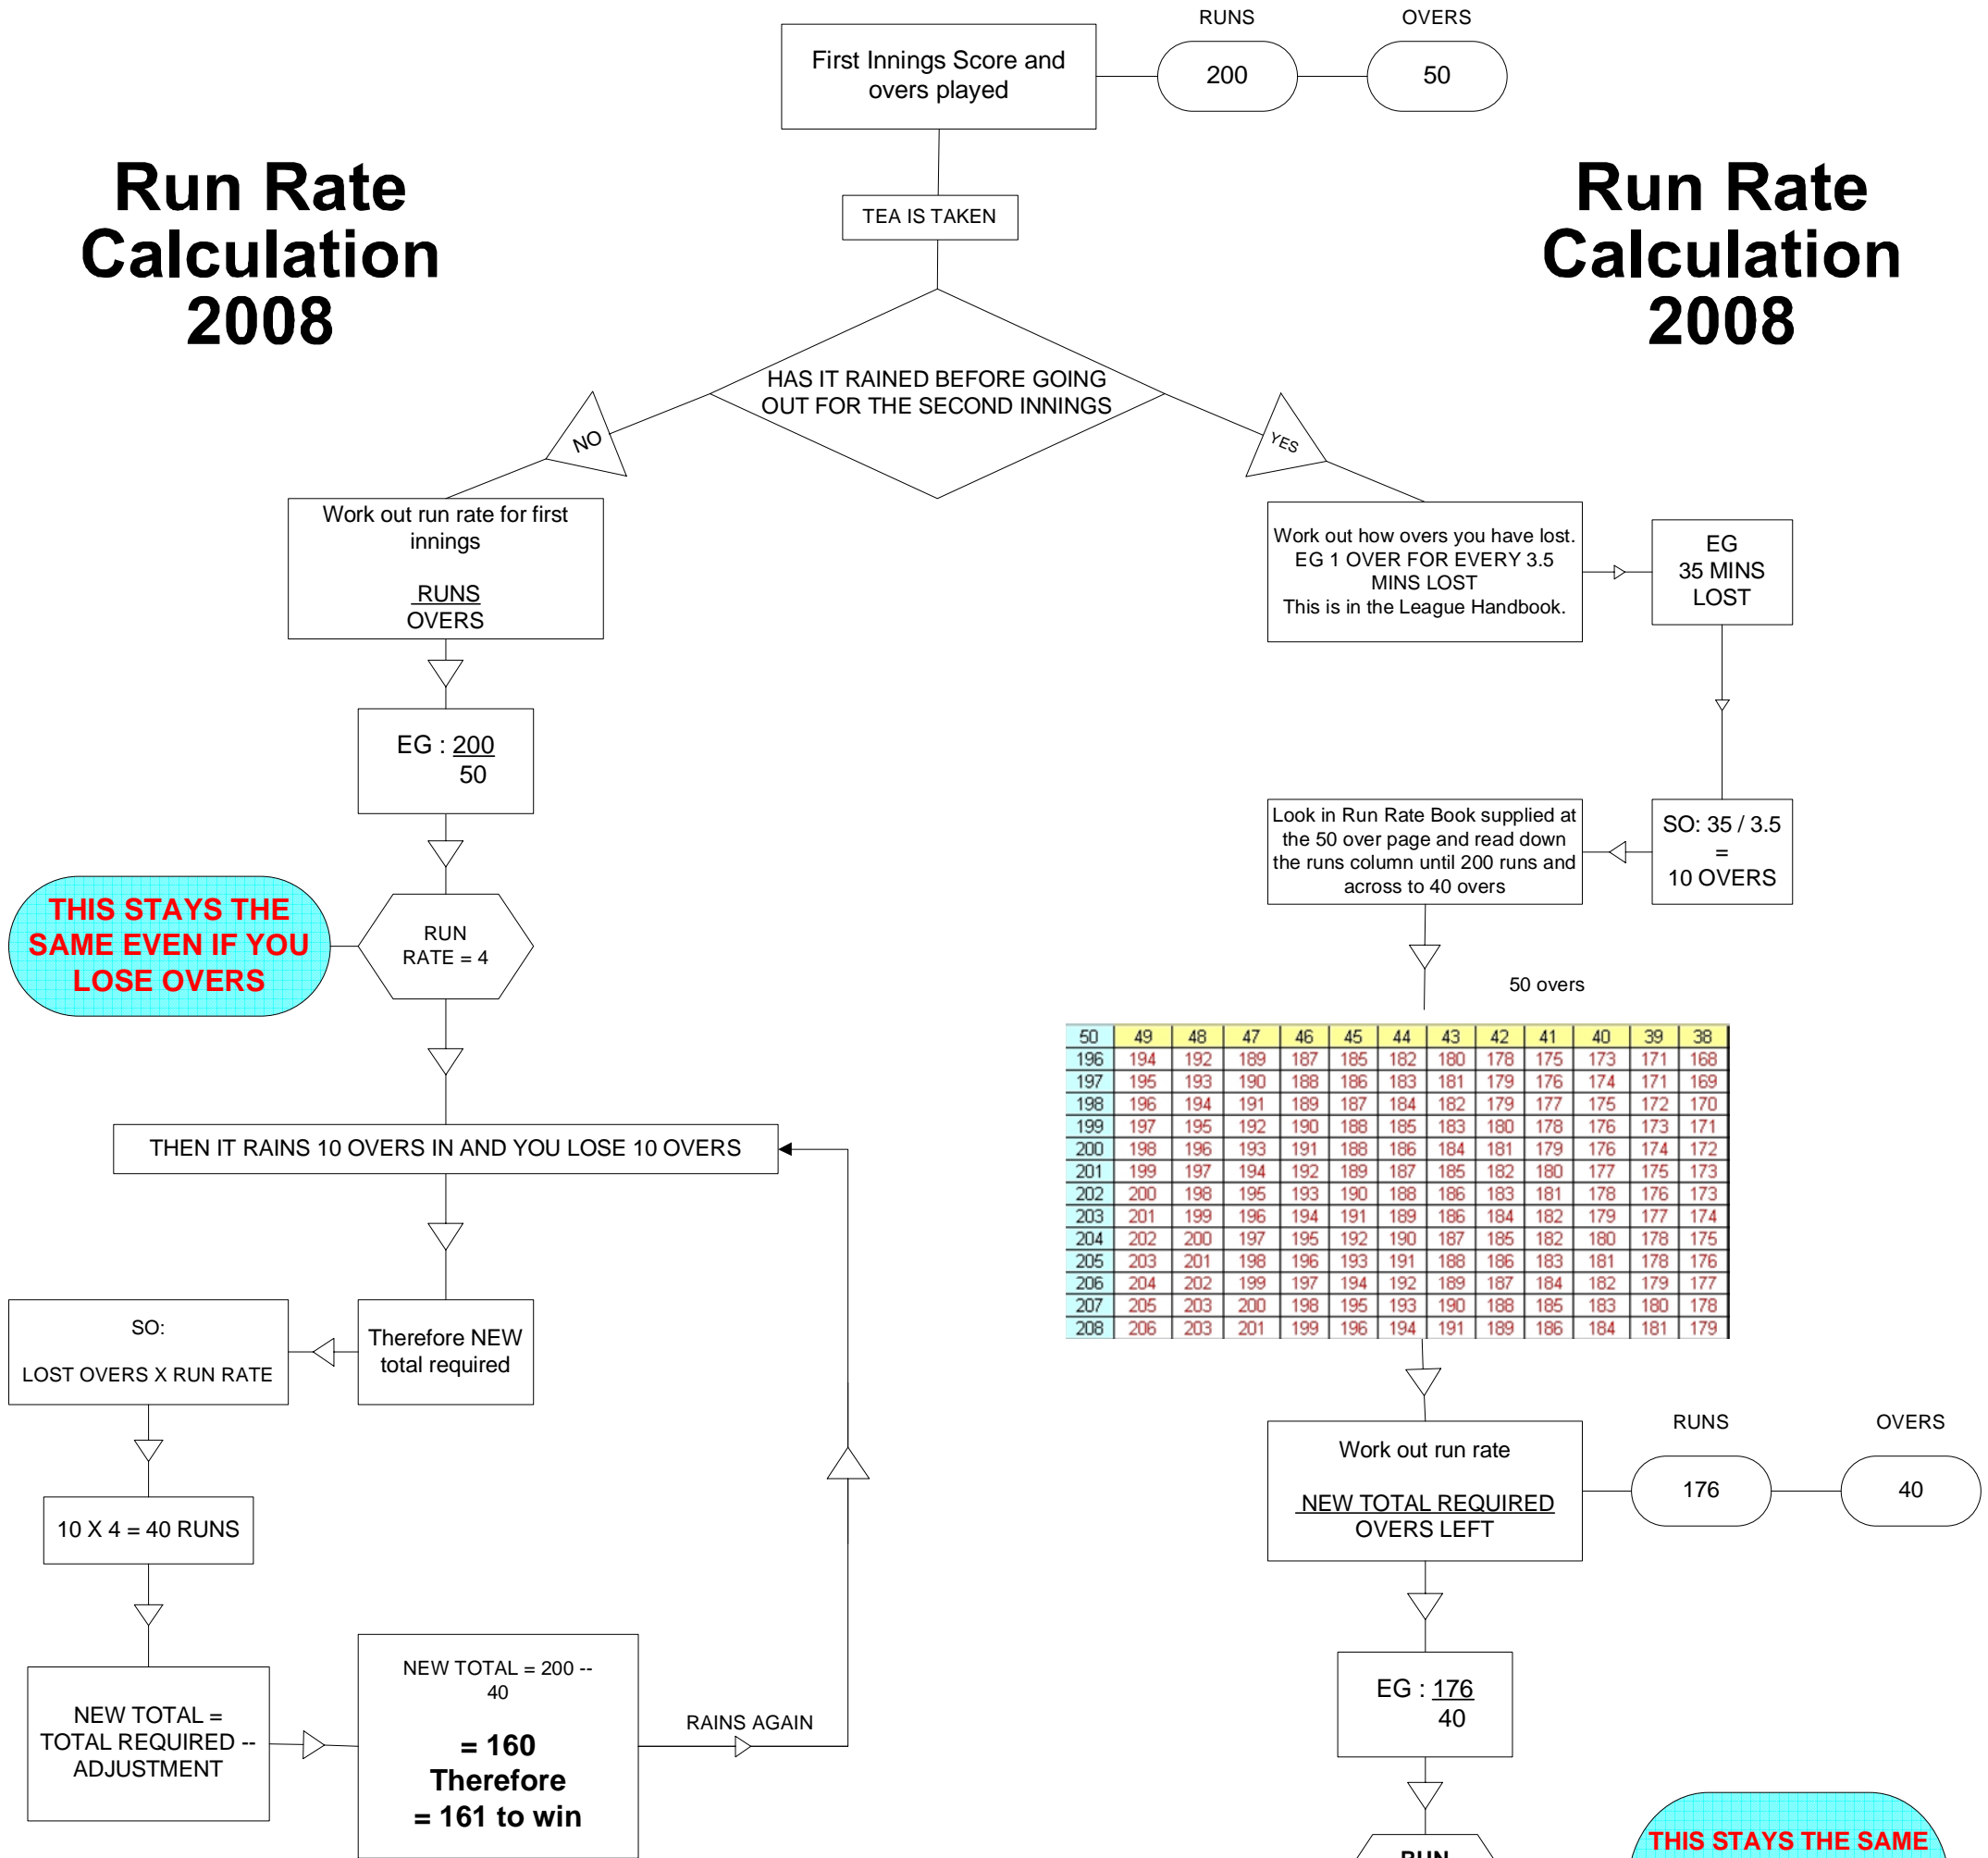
Run Rate Calculation 2008

First Innings Score and overs played

RUNS
200

OVERS
50

Run Rate Calculation 2008

TEA IS TAKEN

HAS IT RAINED BEFORE GOING OUT FOR THE SECOND INNINGS

NO

YES

Work out run rate for first innings

RUNS
OVERS

Work out how overs you have lost. EG 1 OVER FOR EVERY 3.5 MINS LOST
This is in the League Handbook.

EG
35 MINS
LOST

EG : 200
50

SO: 35 / 3.5
=
10 OVERS

Look in Run Rate Book supplied at the 50 over page and read down the runs column until 200 runs and across to 40 overs

THIS STAYS THE SAME EVEN IF YOU LOSE OVERS

RUN RATE = 4

50 overs

| 50 | 49 | 48 | 47 | 46 | 45 | 44 | 43 | 42 | 41 | 40 | 39 | 38 |
|---|---|---|---|---|---|---|---|---|---|---|---|---|
| 196 | 194 | 192 | 189 | 187 | 185 | 182 | 180 | 178 | 175 | 173 | 171 | 168 |
| 197 | 195 | 193 | 190 | 188 | 186 | 183 | 181 | 179 | 176 | 174 | 171 | 169 |
| 198 | 196 | 194 | 191 | 189 | 187 | 184 | 182 | 179 | 177 | 175 | 172 | 170 |
| 199 | 197 | 195 | 192 | 190 | 188 | 185 | 183 | 180 | 178 | 176 | 173 | 171 |
| 200 | 198 | 196 | 193 | 191 | 188 | 186 | 184 | 181 | 179 | 176 | 174 | 172 |
| 201 | 199 | 197 | 194 | 192 | 189 | 187 | 185 | 182 | 180 | 177 | 175 | 173 |
| 202 | 200 | 198 | 195 | 193 | 190 | 188 | 186 | 183 | 181 | 178 | 176 | 173 |
| 203 | 201 | 199 | 196 | 194 | 191 | 189 | 186 | 184 | 182 | 179 | 177 | 174 |
| 204 | 202 | 200 | 197 | 195 | 192 | 190 | 187 | 185 | 182 | 180 | 178 | 175 |
| 205 | 203 | 201 | 198 | 196 | 193 | 191 | 188 | 186 | 183 | 181 | 178 | 176 |
| 206 | 204 | 202 | 199 | 197 | 194 | 192 | 189 | 187 | 184 | 182 | 179 | 177 |
| 207 | 205 | 203 | 200 | 198 | 195 | 193 | 190 | 188 | 185 | 183 | 180 | 178 |
| 208 | 206 | 203 | 201 | 199 | 196 | 194 | 191 | 189 | 186 | 184 | 181 | 179 |

THEN IT RAINS 10 OVERS IN AND YOU LOSE 10 OVERS

SO:
LOST OVERS X RUN RATE

Therefore NEW total required

Work out run rate

NEW TOTAL REQUIRED
OVERS LEFT

RUNS
176

OVERS
40

10 X 4 = 40 RUNS

NEW TOTAL = TOTAL REQUIRED -- ADJUSTMENT

NEW TOTAL = 200 -- 40
= 160
Therefore
= 161 to win

RAINS AGAIN

EG : 176
40

RUN

THIS STAYS THE SAME